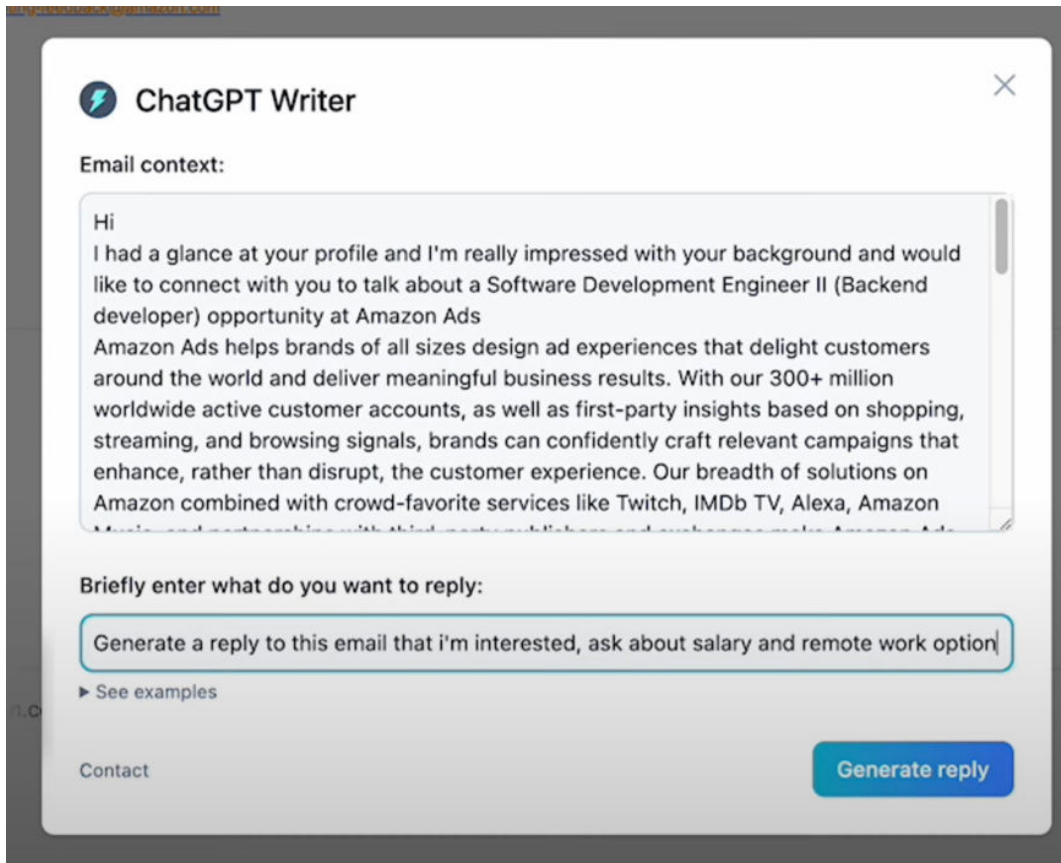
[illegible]

ChatGPT Writer

Email context:

Hi
I had a glance at your profile and I'm really impressed with your background and would like to connect with you to talk about a Software Development Engineer II (Backend developer) opportunity at Amazon Ads
Amazon Ads helps brands of all sizes design ad experiences that delight customers around the world and deliver meaningful business results. With our 300+ million worldwide active customer accounts, as well as first-party insights based on shopping, streaming, and browsing signals, brands can confidently craft relevant campaigns that enhance, rather than disrupt, the customer experience. Our breadth of solutions on Amazon combined with crowd-favorite services like Twitch, IMDb TV, Alexa, Amazon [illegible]

Briefly enter what do you want to reply:

Generate a reply to this email that i'm interested, ask about salary and remote work option

▸ See examples

Contact

Generate reply